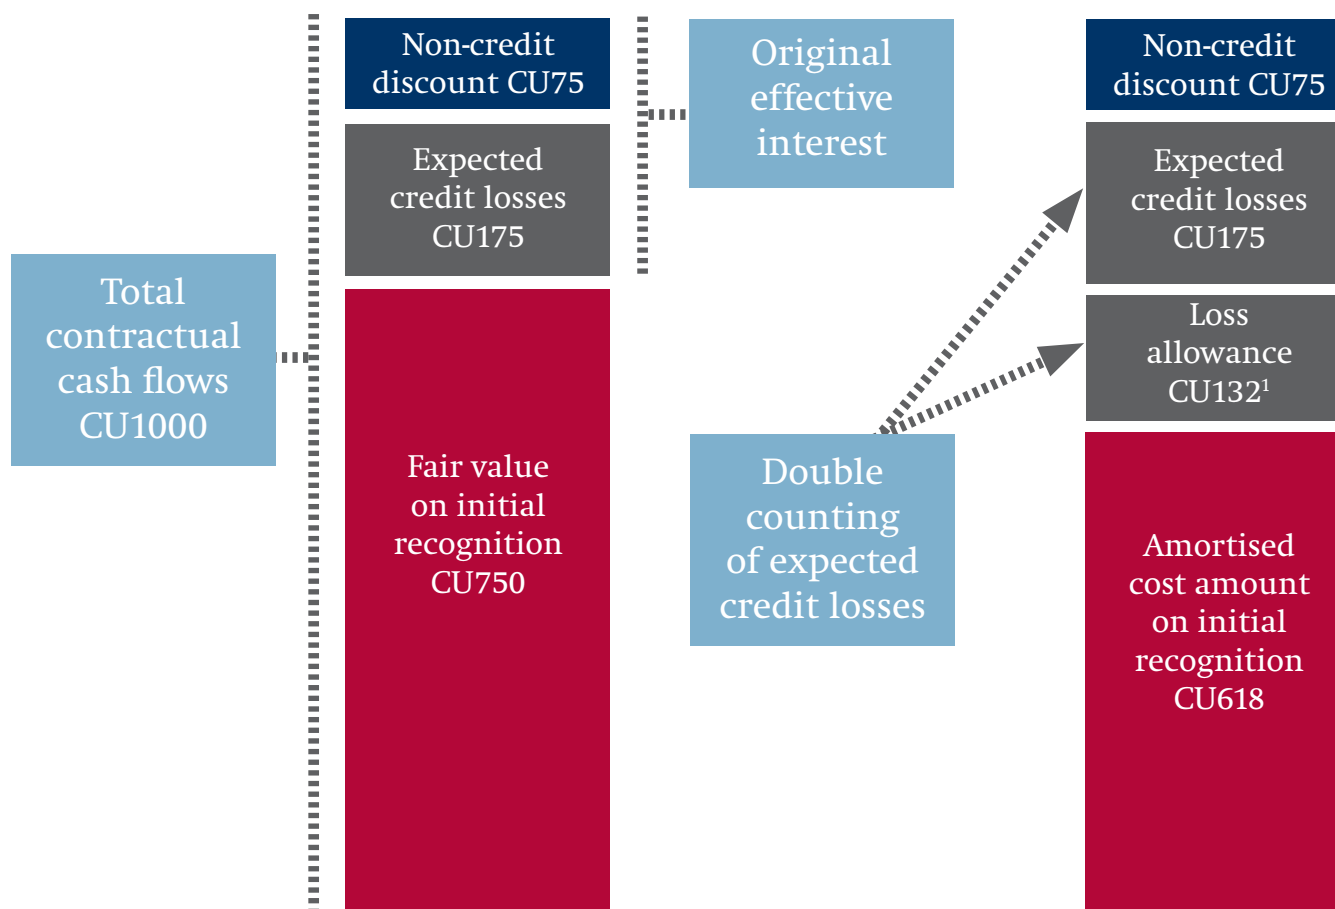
Total contractual cash flows CU1000

Non-credit discount CU75

Expected credit losses CU175

Fair value on initial recognition CU750

Original effective interest

Double counting of expected credit losses

Non-credit discount CU75

Expected credit losses CU175

Loss allowance CU132$^{1}$

Amortised cost amount on initial recognition CU618